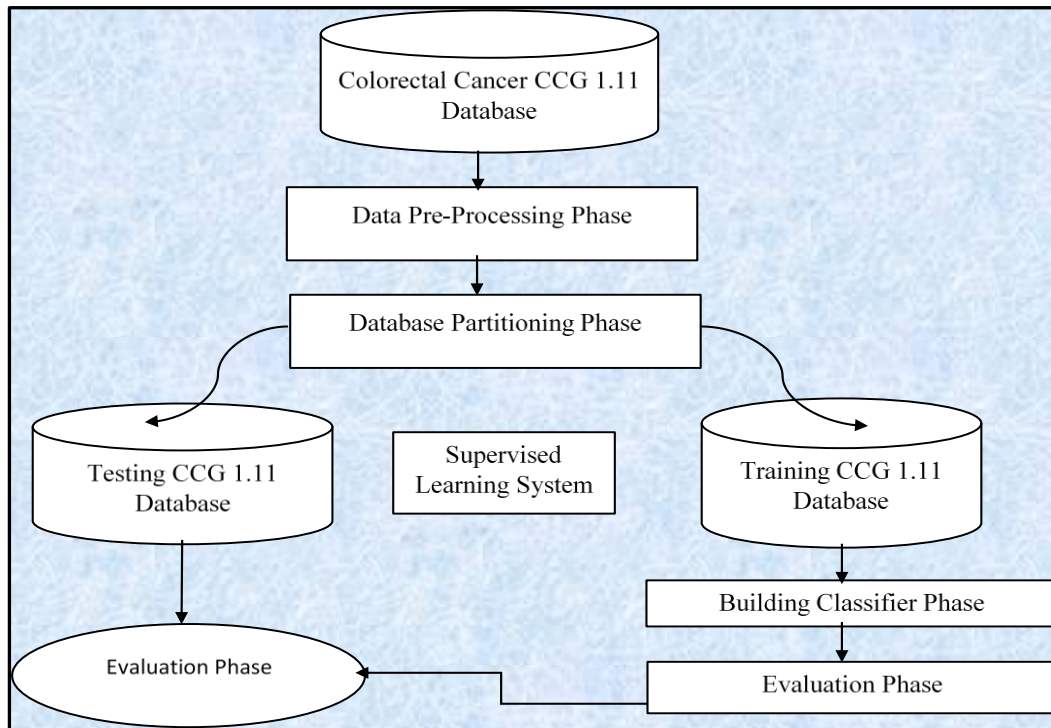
Colorectal Cancer CCG 1.11 Database

Data Pre-Processing Phase

Database Partitioning Phase

Testing CCG 1.11 Database

Supervised Learning System

Training CCG 1.11 Database

Building Classifier Phase

Evaluation Phase

Evaluation Phase